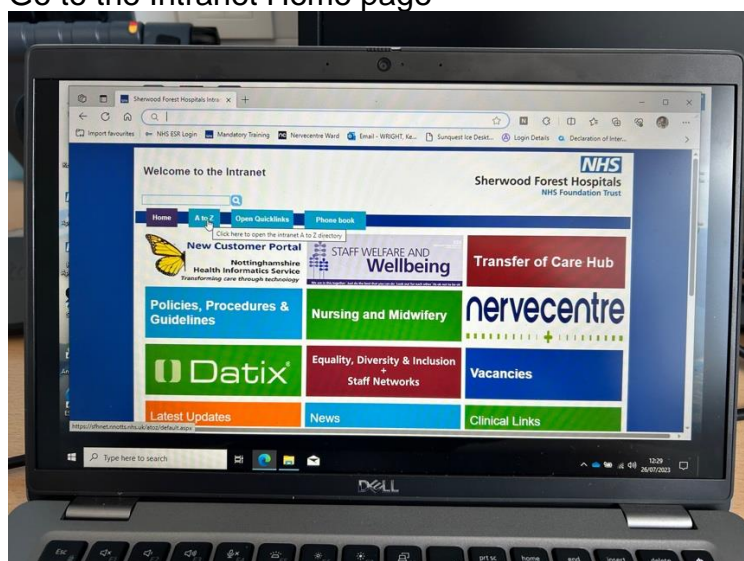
Go to the Intranet Home page

Sherwood Forest Hospitals Intra ×  +

Import favourites  NHS ESR Login  Mandatory Training  Nervecentre Ward  Email - WRIGHT, Ke...  Sunquest Ice Deskt...  Login Details  Declaration of Inter...

Welcome to the Intranet

NHS
Sherwood Forest Hospitals
NHS Foundation Trust

Home  A to Z  Open Quicklinks  Phone book

Click here to open the intranet A to Z directory

New Customer Portal
Nottinghamshire Health Informatics Service
Transforming care through technology

STAFF WELFARE AND Wellbeing

Transfer of Care Hub

Policies, Procedures & Guidelines

Nursing and Midwifery

nervecentre

Datix

Equality, Diversity & Inclusion + Staff Networks

Vacancies

Latest Updates

News

Clinical Links

https://sfhnet.nnotts.nhs.uk/atoz/default.aspx

Type here to search

12:29
26/07/2023

DELL

Esc  prt sc  home  end  insert  delete